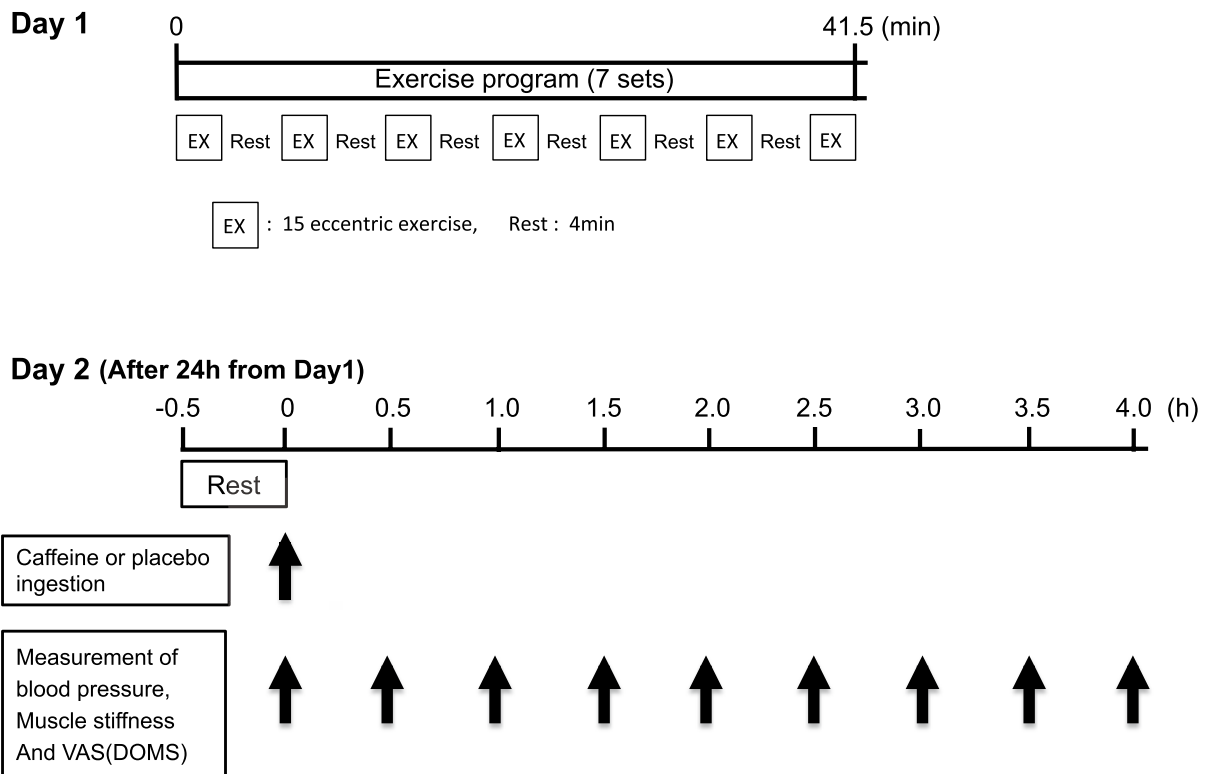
Day 1

0

41.5 (min)

Exercise program (7 sets)

EX Rest EX Rest EX Rest EX Rest EX Rest EX Rest EX

EX : 15 eccentric exercise, Rest : 4min

Day 2 (After 24h from Day1)

-0.5 0 0.5 1.0 1.5 2.0 2.5 3.0 3.5 4.0 (h)

Rest

Caffeine or placebo ingestion

Measurement of blood pressure, Muscle stiffness And VAS(DOMS)